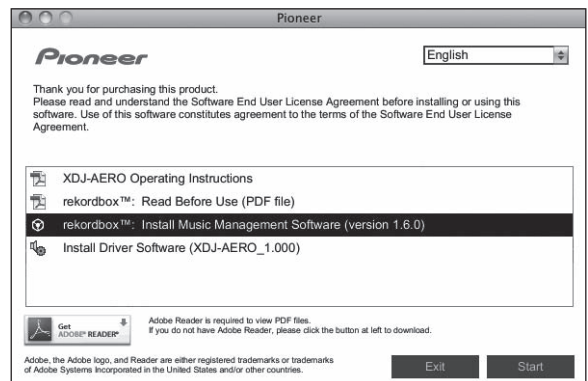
Pioneer

Pioneer

English

Thank you for purchasing this product.
Please read and understand the Software End User License Agreement before installing or using this software. Use of this software constitutes agreement to the terms of the Software End User License Agreement.

XDJ-AERO Operating Instructions

rekordbox™: Read Before Use (PDF file)

rekordbox™: Install Music Management Software (version 1.6.0)

Install Driver Software (XDJ-AERO_1.000)

Get ADOBE® READER®

Adobe Reader is required to view PDF files.
If you do not have Adobe Reader, please click the button at left to download.

Adobe, the Adobe logo, and Reader are either registered trademarks or trademarks of Adobe Systems Incorporated in the United States and/or other countries.

Exit

Start